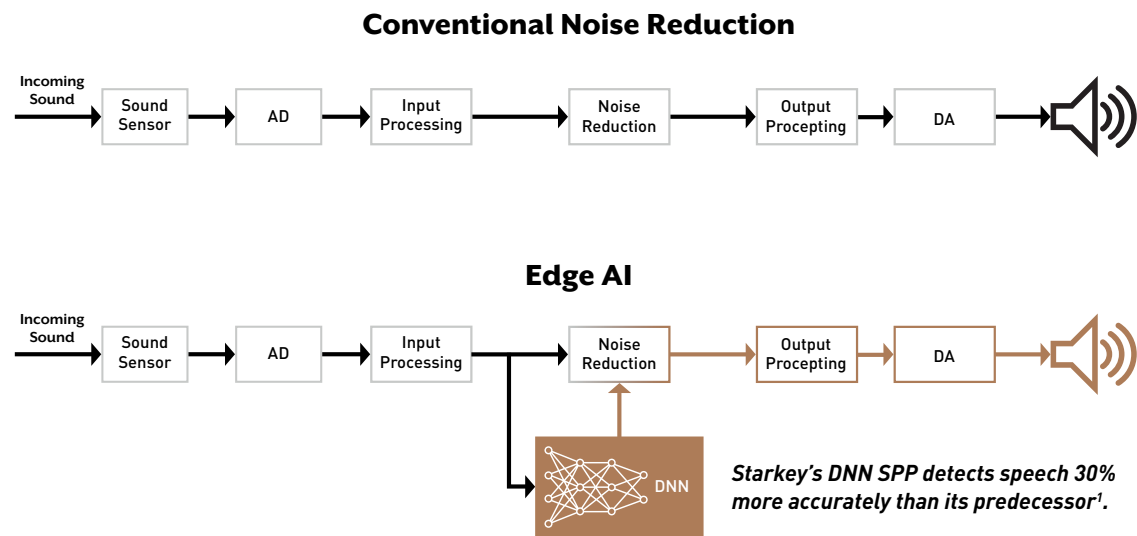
Conventional Noise Reduction

Incoming Sound

Sound Sensor

AD

Input Processing

Noise Reduction

Output Procepting

DA

Edge AI

Incoming Sound

Sound Sensor

AD

Input Processing

Noise Reduction

Output Procepting

DA

DNN

Starkey's DNN SPP detects speech 30% more accurately than its predecessor$^1$.